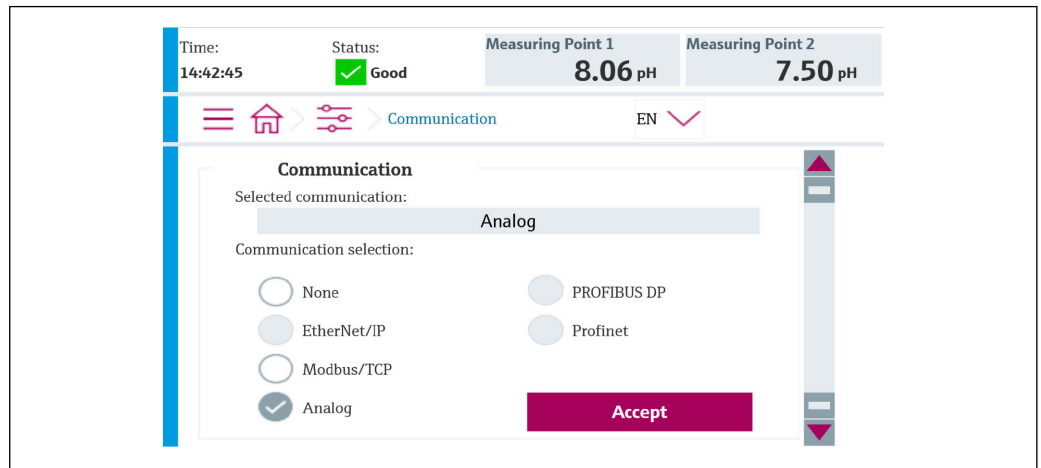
Time:
14:42:45

Status:
Good

Measuring Point 1
8.06 pH

Measuring Point 2
7.50 pH

Communication

EN

Communication

Selected communication:

Analog

Communication selection:

None

PROFIBUS DP

EtherNet/IP

Profinet

Modbus/TCP

Analog

Accept